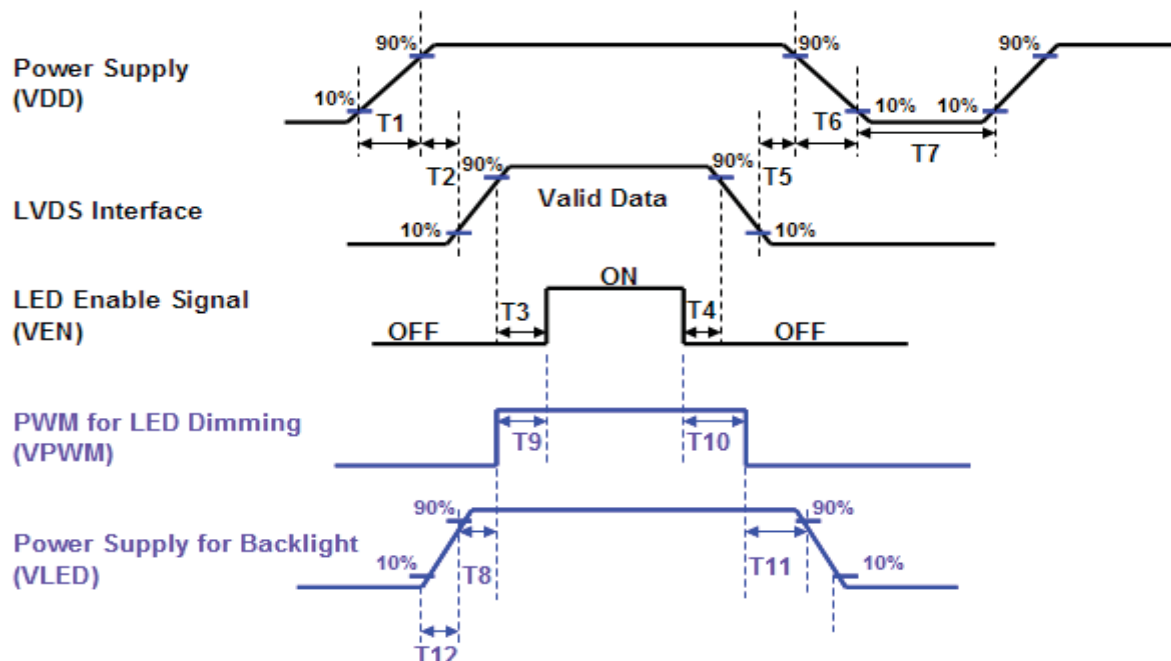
Power Supply
(VDD)

90%
10%
T1
90%
10%
T6
10%
90%
T7

T2
90%
Valid Data
90%
T5

LVDS Interface
10%
10%

LED Enable Signal
(VEN)
ON
OFF
T3
T4
OFF

PWM for LED Dimming
(VPWM)
T9
T10

Power Supply for Backlight
(VLED)
90%
10%
T8
T11
90%
10%
T12